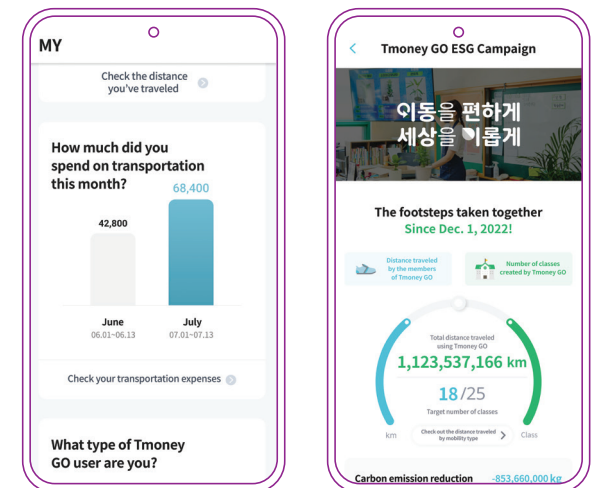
MY

Check the distance you've traveled

How much did you spend on transportation this month?

42,800

68,400

June
06.01~06.13

July
07.01~07.13

Check your transportation expenses

What type of Tmoney GO user are you?

Tmoney GO ESG Campaign

이동을 편하게
세상을 이롭게

The footsteps taken together
Since Dec. 1, 2022!

Distance traveled by the members of Tmoney GO

Number of classes created by Tmoney GO

Total distance traveled using Tmoney GO
1,123,537,166 km

18/25
Target number of classes

km

Check out the distance traveled by mobility type

Class

Carbon emission reduction -853,660,000 kg